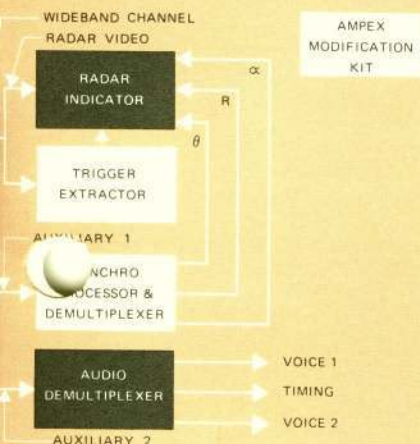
WIDEBAND CHANNEL
RADAR VIDEO

AMPEX
MODIFICATION
KIT

RADAR
INDICATOR

$\alpha$

R

$\theta$

TRIGGER
EXTRACTOR

AUX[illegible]IARY 1

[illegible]NCHRO
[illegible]OCESSOR &
DEMULTIPLEXER

AUDIO
DEMULTIPLEXER

VOICE 1
TIMING
VOICE 2

AUXILIARY 2